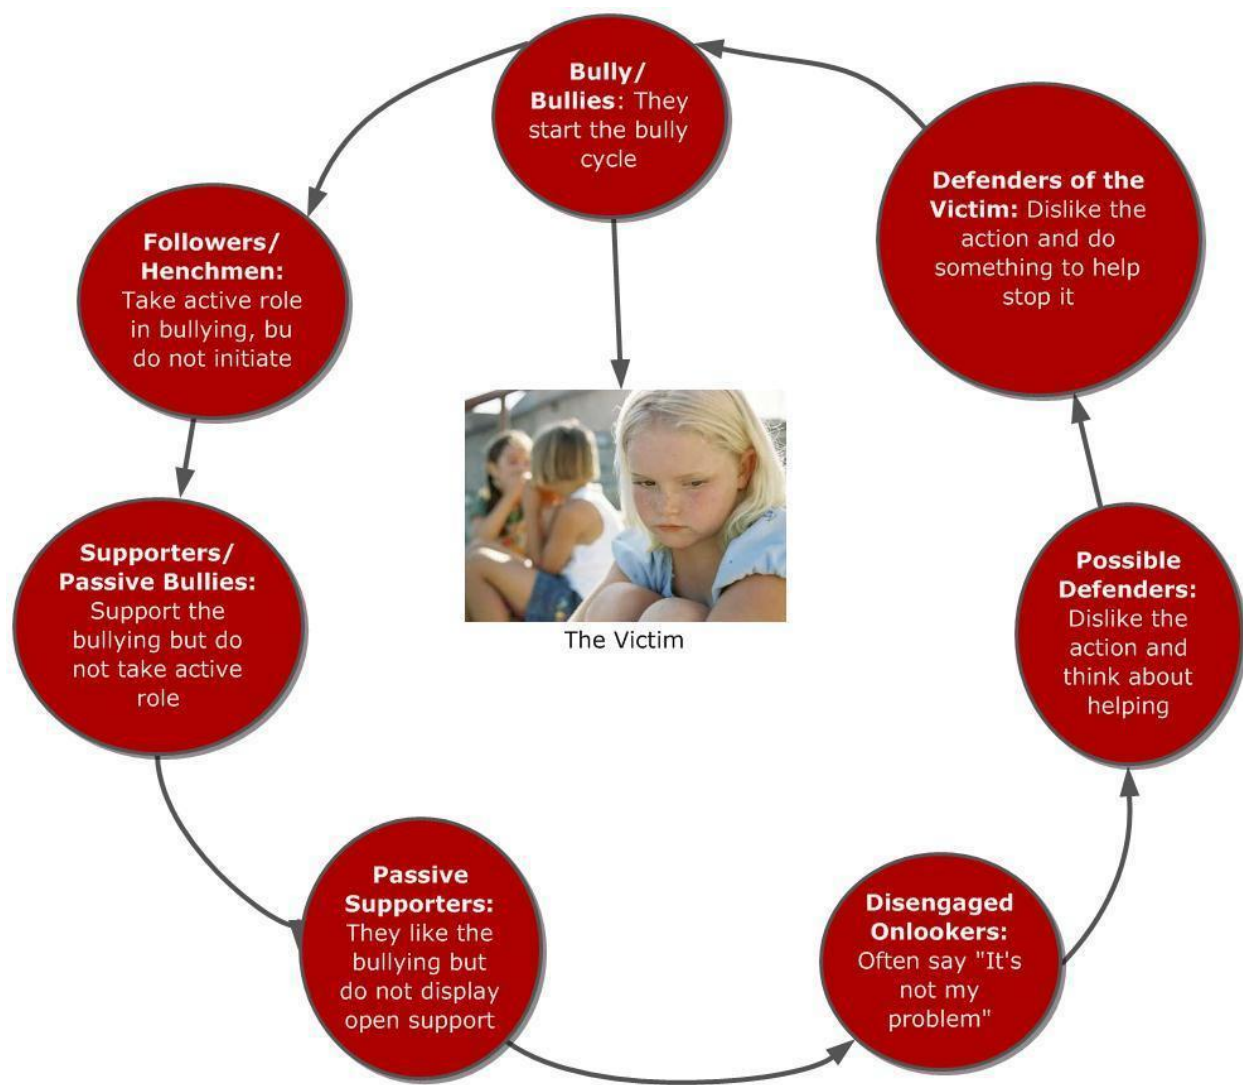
**Bully/ Bullies**: They start the bully cycle

**Followers/ Henchmen:** Take active role in bullying, bu do not initiate

**Supporters/ Passive Bullies:** Support the bullying but do not take active role

**Passive Supporters:** They like the bullying but do not display open support

**Disengaged Onlookers:** Often say "It's not my problem"

**Possible Defenders:** Dislike the action and think about helping

**Defenders of the Victim:** Dislike the action and do something to help stop it

The Victim